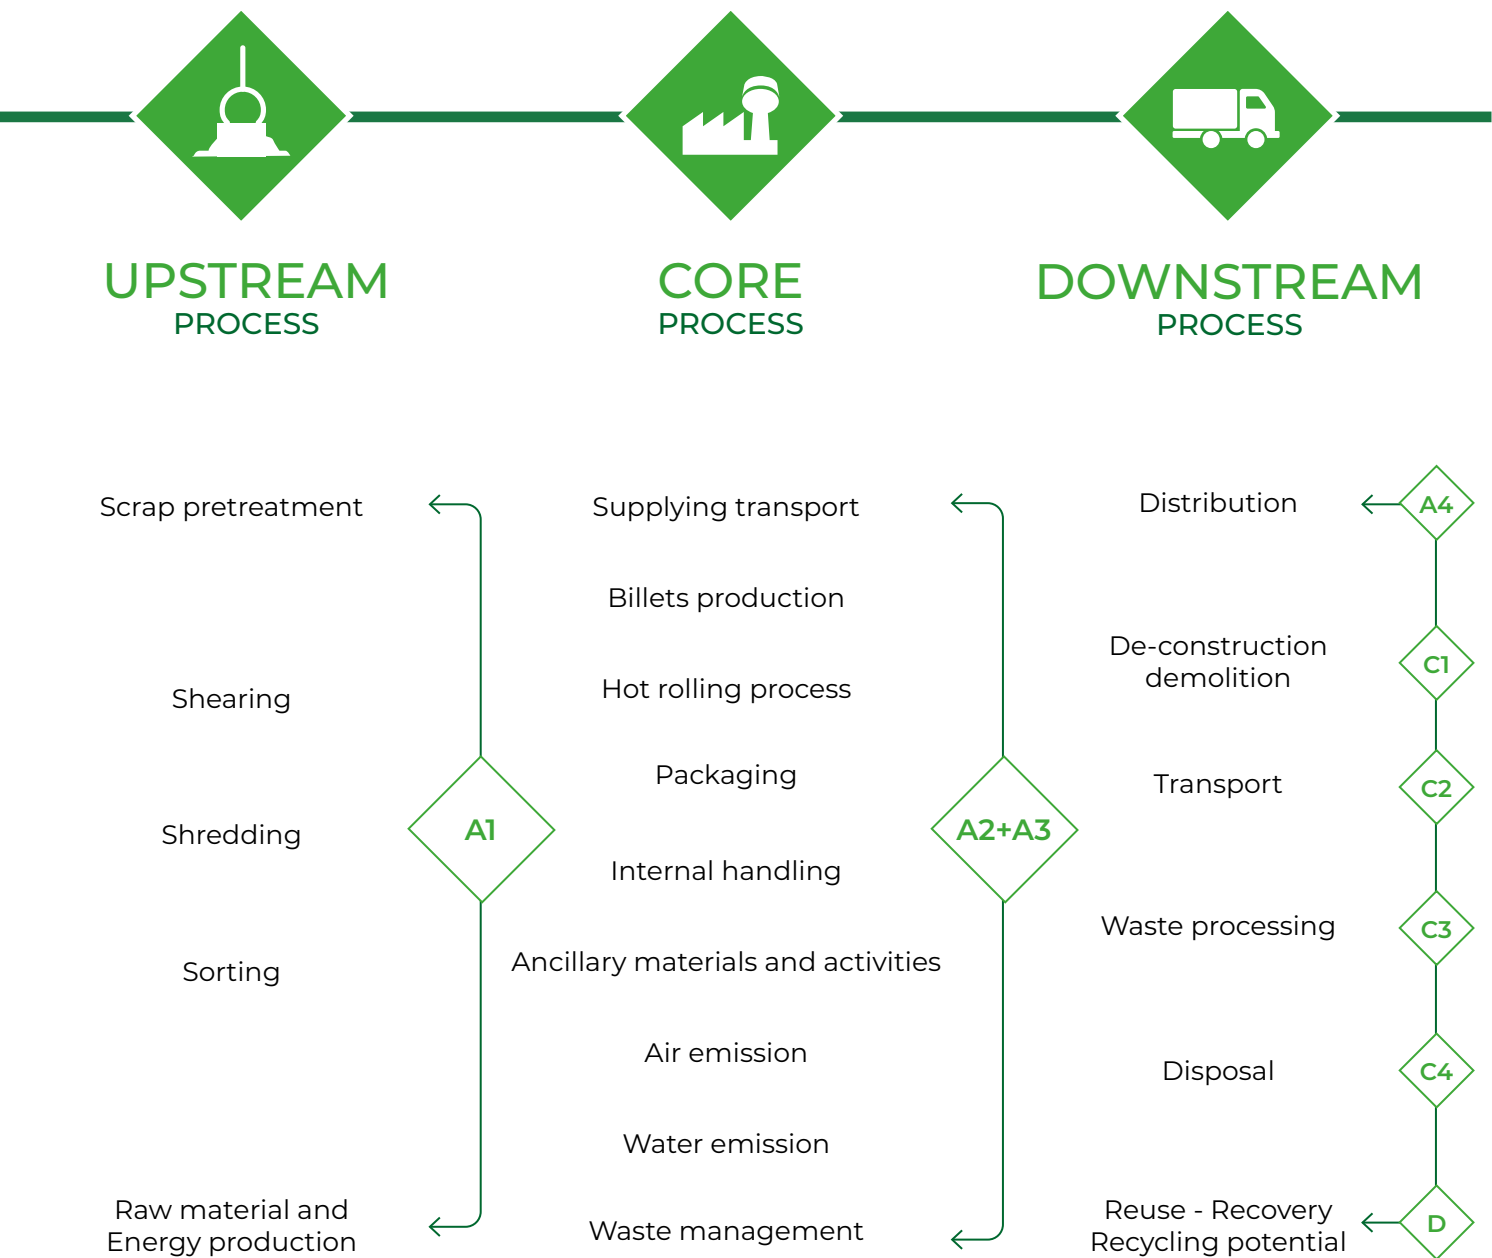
UPSTREAM
PROCESS

CORE
PROCESS

DOWNSTREAM
PROCESS

Scrap pretreatment

Shearing

Shredding

Sorting

Raw material and Energy production

A1

Supplying transport

Billets production

Hot rolling process

Packaging

Internal handling

Ancillary materials and activities

Air emission

Water emission

Waste management

A2+A3

Distribution

De-construction demolition

Transport

Waste processing

Disposal

Reuse - Recovery Recycling potential

A4

C1

C2

C3

C4

D